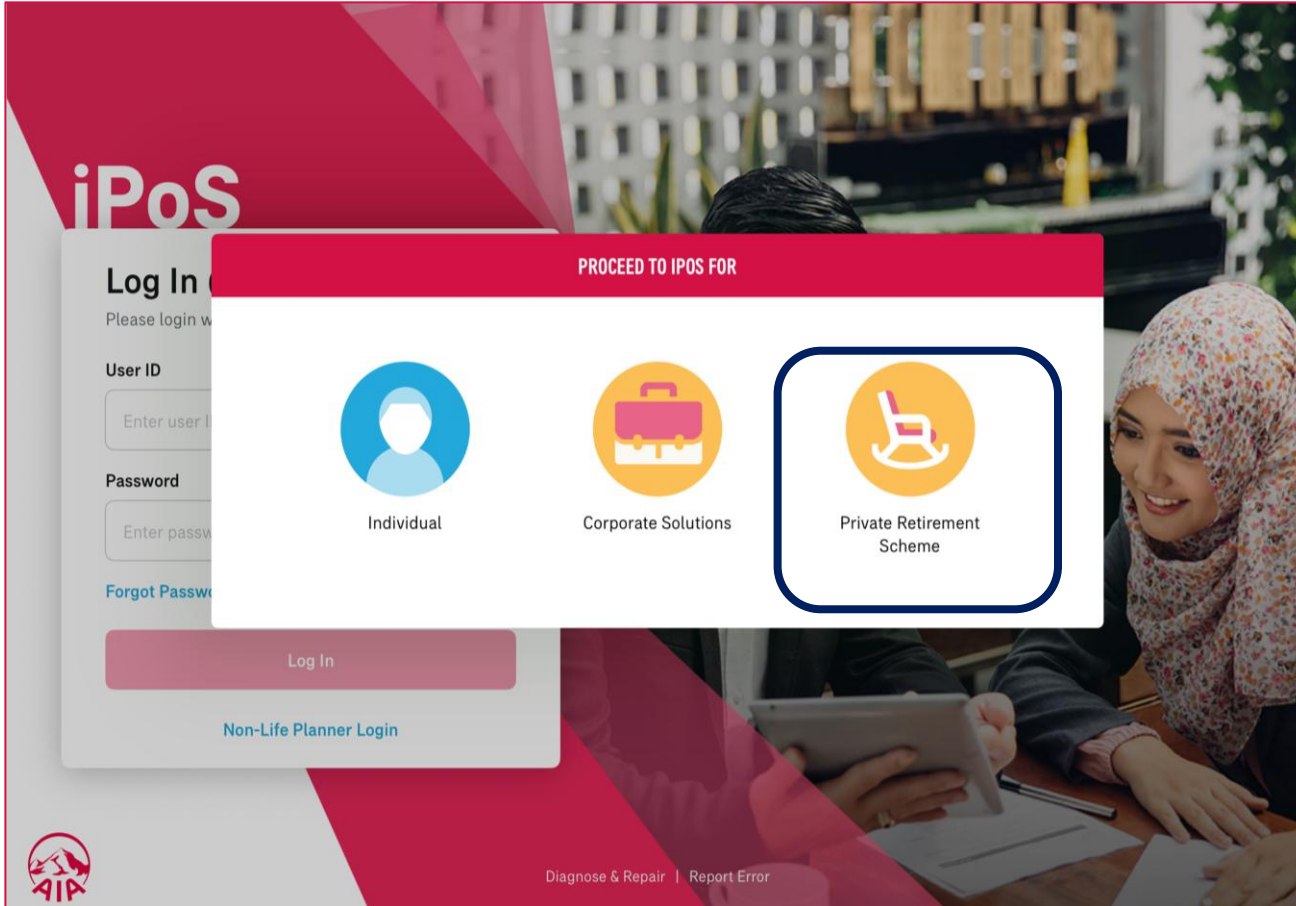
iPoS

Log In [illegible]

Please login w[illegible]

User ID

Enter user I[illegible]

Password

Enter passw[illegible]

Forgot Passw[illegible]

Log In

Non-Life Planner Login

PROCEED TO IPOS FOR

Individual

Corporate Solutions

Private Retirement Scheme

AIA

Diagnose & Repair | Report Error